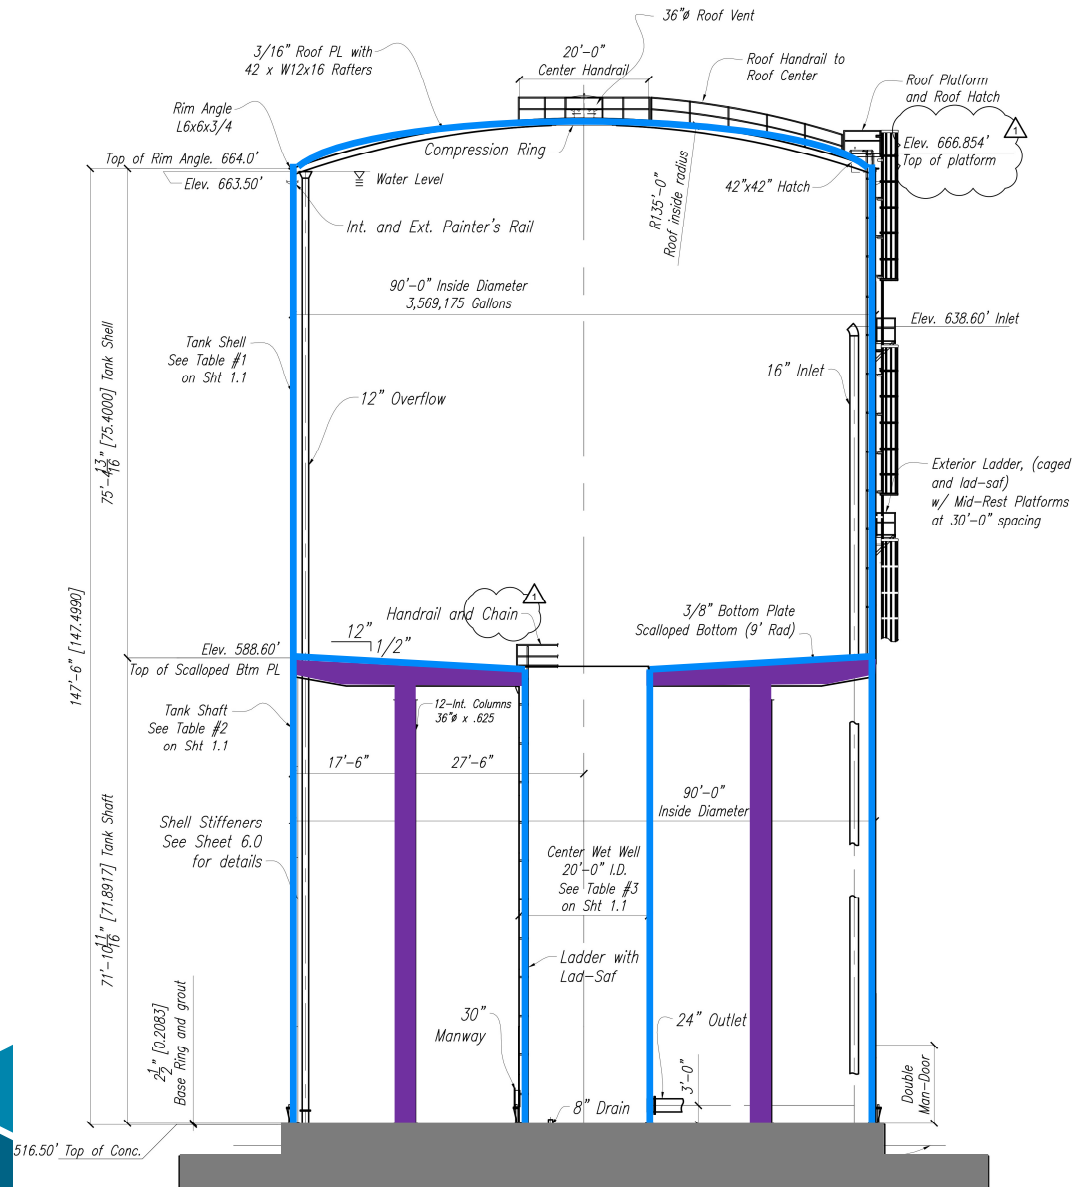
36"ø Roof Vent

3/16" Roof PL with 42 x W12x16 Rafters

20'-0" Center Handrail

Roof Handrail to Roof Center

Roof Platform and Roof Hatch

Rim Angle L6x6x3/4

Elev. 666.854' Top of platform

1

Top of Rim Angle. 664.0'

Compression Ring

Elev. 663.50'

Water Level

R135'-0" Roof inside radius

42"x42" Hatch

Int. and Ext. Painter's Rail

90'-0" Inside Diameter 3,569,175 Gallons

Elev. 638.60' Inlet

Tank Shell See Table #1 on Sht 1.1

16" Inlet

12" Overflow

$75'-4\frac{13}{16}"$ [75.4000] Tank Shell

Exterior Ladder, (caged and lad-saf) w/ Mid-Rest Platforms at 30'-0" spacing

147'-6" [147.4990]

Handrail and Chain

1

3/8" Bottom Plate Scalloped Bottom (9' Rad)

12"

1/2"

Elev. 588.60'

Top of Scalloped Btm PL

Tank Shaft See Table #2 on Sht 1.1

12-Int. Columns 36"ø x .625

17'-6"

27'-6"

90'-0" Inside Diameter

Shell Stiffeners See Sheet 6.0 for details

$71'-10\frac{11}{16}"$ [71.8917] Tank Shaft

Center Wet Well 20'-0" I.D. See Table #3 on Sht 1.1

Ladder with Lad-Saf

30" Manway

24" Outlet

$2\frac{1}{2}"$ [0.2083] Base Ring and grout

3'-0"

Double Man-Door

8" Drain

516.50' Top of Conc.